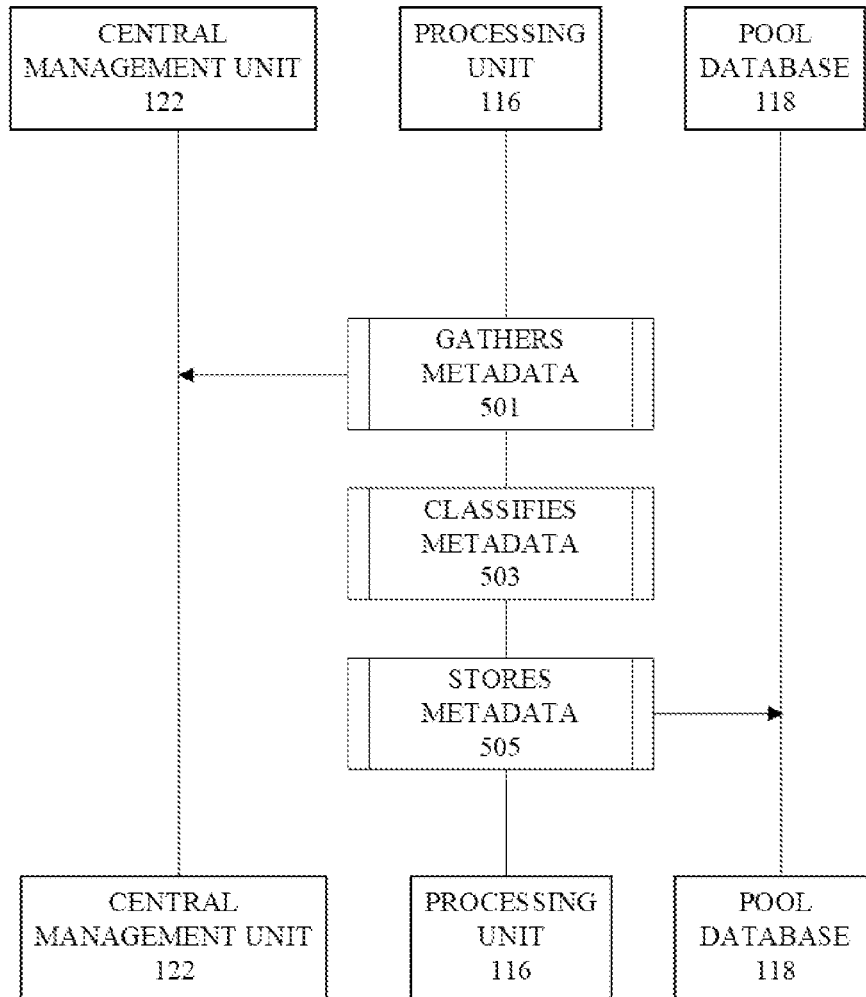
CENTRAL MANAGEMENT UNIT 122

PROCESSING UNIT 116

POOL DATABASE 118

GATHERS METADATA 501

CLASSIFIES METADATA 503

STORES METADATA 505

CENTRAL MANAGEMENT UNIT 122

PROCESSING UNIT 116

POOL DATABASE 118